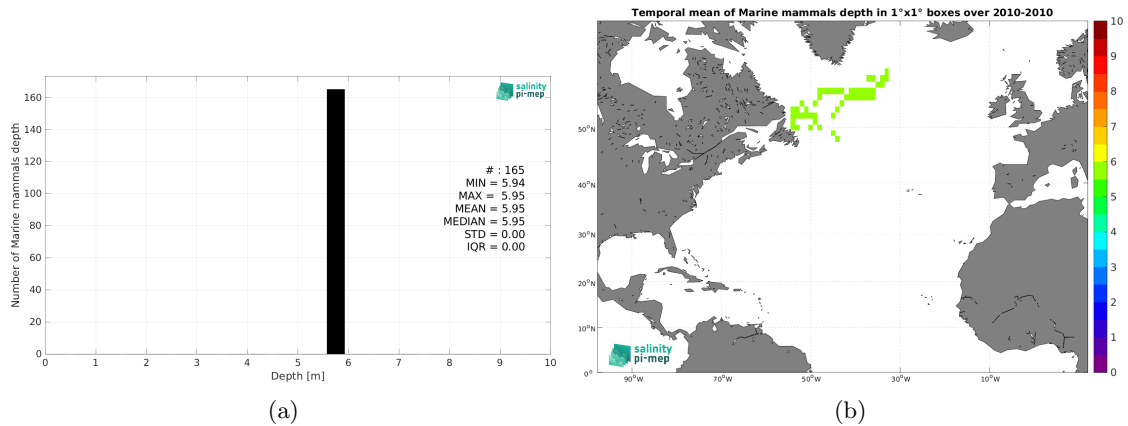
salinity pi-mep

Number of Marine mammals depth

160
140
120
100
80
60
40
20
0

# : 165
MIN = 5.94
MAX = 5.95
MEAN = 5.95
MEDIAN = 5.95
STD = 0.00
IQR = 0.00

0 1 2 3 4 5 6 7 8 9 10
Depth [m]

(a)

Temporal mean of Marine mammals depth in 1°x1° boxes over 2010-2010

50°N
40°N
30°N
20°N
10°N
0°

90°W 70°W 50°W 30°W 10°W

salinity pi-mep

10
9
8
7
6
5
4
3
2
1
0

(b)